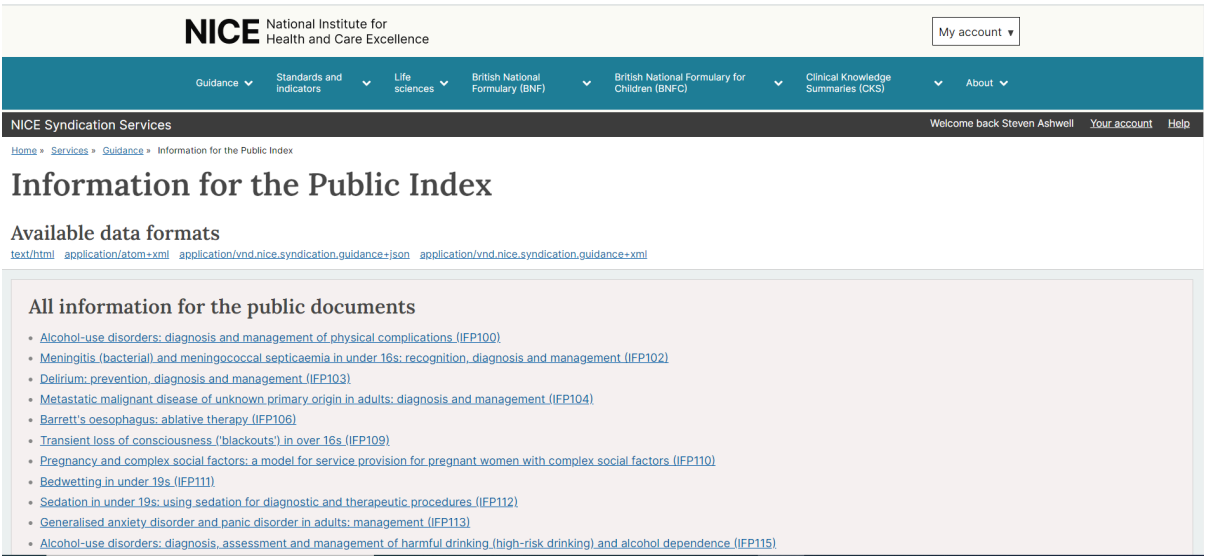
NICE National Institute for Health and Care Excellence

My account ▾

Guidance
Standards and indicators
Life sciences
British National Formulary (BNF)
British National Formulary for Children (BNFC)
Clinical Knowledge Summaries (CKS)
About

NICE Syndication Services

Welcome back Steven Ashwell Your account Help

Home » Services » Guidance » Information for the Public Index

Information for the Public Index

Available data formats

text/html application/atom+xml application/vnd.nice.syndication.guidance+json application/vnd.nice.syndication.guidance+xml

All information for the public documents

- Alcohol-use disorders: diagnosis and management of physical complications (IFP100)
- Meningitis (bacterial) and meningococcal septicaemia in under 16s: recognition, diagnosis and management (IFP102)
- Delirium: prevention, diagnosis and management (IFP103)
- Metastatic malignant disease of unknown primary origin in adults: diagnosis and management (IFP104)
- Barrett's oesophagus: ablative therapy (IFP106)
- Transient loss of consciousness ('blackouts') in over 16s (IFP109)
- Pregnancy and complex social factors: a model for service provision for pregnant women with complex social factors (IFP110)
- Bedwetting in under 19s (IFP111)
- Sedation in under 19s: using sedation for diagnostic and therapeutic procedures (IFP112)
- Generalised anxiety disorder and panic disorder in adults: management (IFP113)
- Alcohol-use disorders: diagnosis, assessment and management of harmful drinking (high-risk drinking) and alcohol dependence (IFP115)